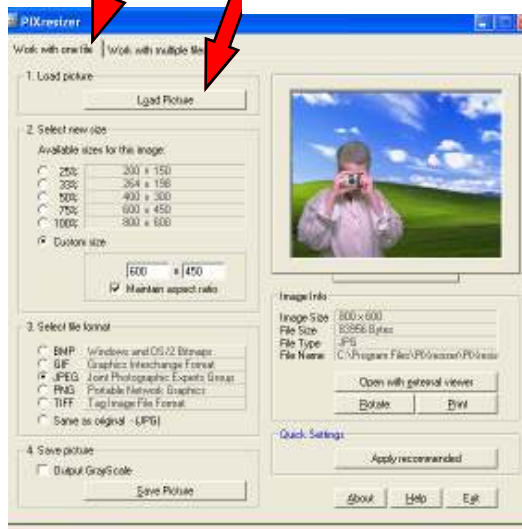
PIXresizer

Work with one file | Work with multiple files

1. Load picture

Load Picture

2. Select new size

Available sizes for this image:

25% 200 x 150
33% 264 x 198
50% 400 x 300
75% 600 x 450
100% 800 x 600

Custom size

600 x 450

Maintain aspect ratio

3. Select file format

BMP Windows and OS/2 Bitmaps
GIF Graphics Interchange Format
JPEG Joint Photographic Experts Group
PNG Portable Network Graphics
TIFF Tag Image File Format

Same as original - (JPG)

4. Save picture

Output GrayScale

Save Picture

Image Info

Image Size 800 x 600
File Size 83956 Bytes
File Type JPG
File Name C:\Program Files\PIXresizer\PIXresiz

Open with external viewer

Rotate Print

Quick Settings

Apply recommended

About Help Exit